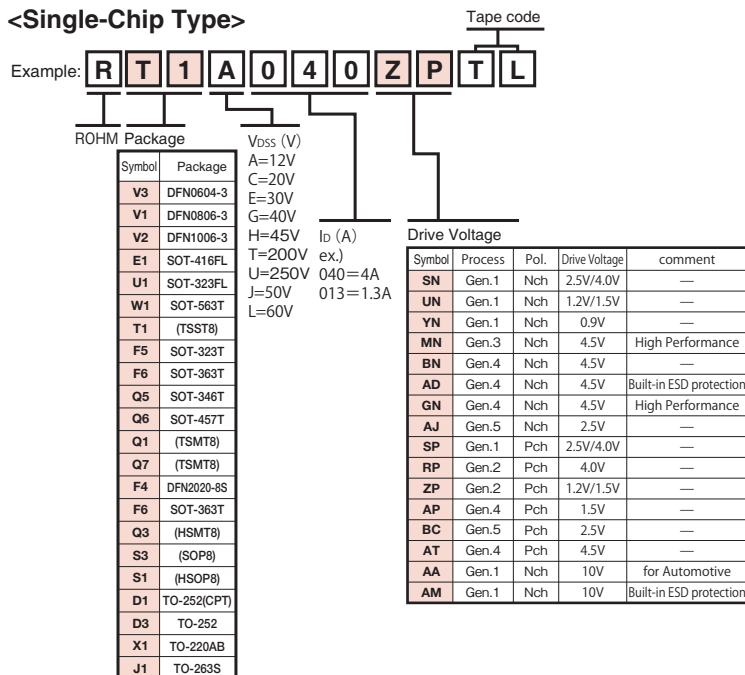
<Single-Chip Type>

Tape code

Example: R T 1 A 0 4 0 Z P T L

ROHM Package

| Symbol | Package |
|---|---|
| V3 | DFN0604-3 |
| V1 | DFN0806-3 |
| V2 | DFN1006-3 |
| E1 | SOT-416FL |
| U1 | SOT-323FL |
| W1 | SOT-563T |
| T1 | (TSST8) |
| F5 | SOT-323T |
| F6 | SOT-363T |
| Q5 | SOT-346T |
| Q6 | SOT-457T |
| Q1 | (TSMT8) |
| Q7 | (TSMT8) |
| F4 | DFN2020-8S |
| F6 | SOT-363T |
| Q3 | (HSMT8) |
| S3 | (SOP8) |
| S1 | (HSOP8) |
| D1 | TO-252(CPT) |
| D3 | TO-252 |
| X1 | TO-220AB |
| J1 | TO-263S |

$V_{DSS}$ (V)
A=12V
C=20V
E=30V
G=40V
H=45V
T=200V
U=250V
J=50V
L=60V

$I_D$ (A)
ex.)
040=4A
013=1.3A

Drive Voltage

| Symbol | Process | Pol. | Drive Voltage | comment |
|---|---|---|---|---|
| SN | Gen.1 | Nch | 2.5V/4.0V | — |
| UN | Gen.1 | Nch | 1.2V/1.5V | — |
| YN | Gen.1 | Nch | 0.9V | — |
| MN | Gen.3 | Nch | 4.5V | High Performance |
| BN | Gen.4 | Nch | 4.5V | — |
| AD | Gen.4 | Nch | 4.5V | Built-in ESD protection |
| GN | Gen.4 | Nch | 4.5V | High Performance |
| AJ | Gen.5 | Nch | 2.5V | — |
| SP | Gen.1 | Pch | 2.5V/4.0V | — |
| RP | Gen.2 | Pch | 4.0V | — |
| ZP | Gen.2 | Pch | 1.2V/1.5V | — |
| AP | Gen.4 | Pch | 1.5V | — |
| BC | Gen.5 | Pch | 2.5V | — |
| AT | Gen.4 | Pch | 4.5V | — |
| AA | Gen.1 | Nch | 10V | for Automotive |
| AM | Gen.1 | Nch | 10V | Built-in ESD protection |